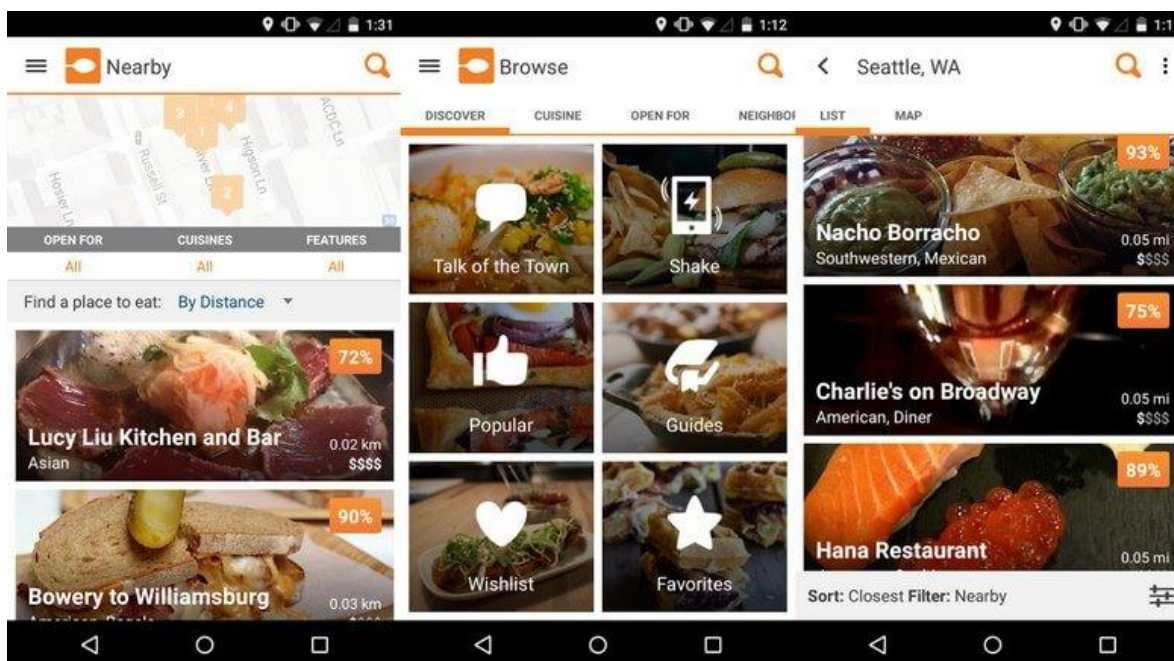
1:31

Nearby

Hosier Ln
Russell St
Higson Ln
ACDC Ln

3 1 4 2

OPEN FOR
All
CUISINES
All
FEATURES
All

Find a place to eat: By Distance

72%
Lucy Liu Kitchen and Bar
Asian
0.02 km
$$$$

90%
Bowery to Williamsburg
0.03 km

1:12

Browse

DISCOVER
CUISINE
OPEN FOR
NEIGHBOI

Talk of the Town
Shake
Popular
Guides
Wishlist
Favorites

1:1

Seattle, WA

LIST
MAP

93%
Nacho Borracho
Southwestern, Mexican
0.05 mi
$$$$

75%
Charlie's on Broadway
American, Diner
0.05 mi
$$$$

89%
Hana Restaurant
0.05 mi

Sort: Closest Filter: Nearby